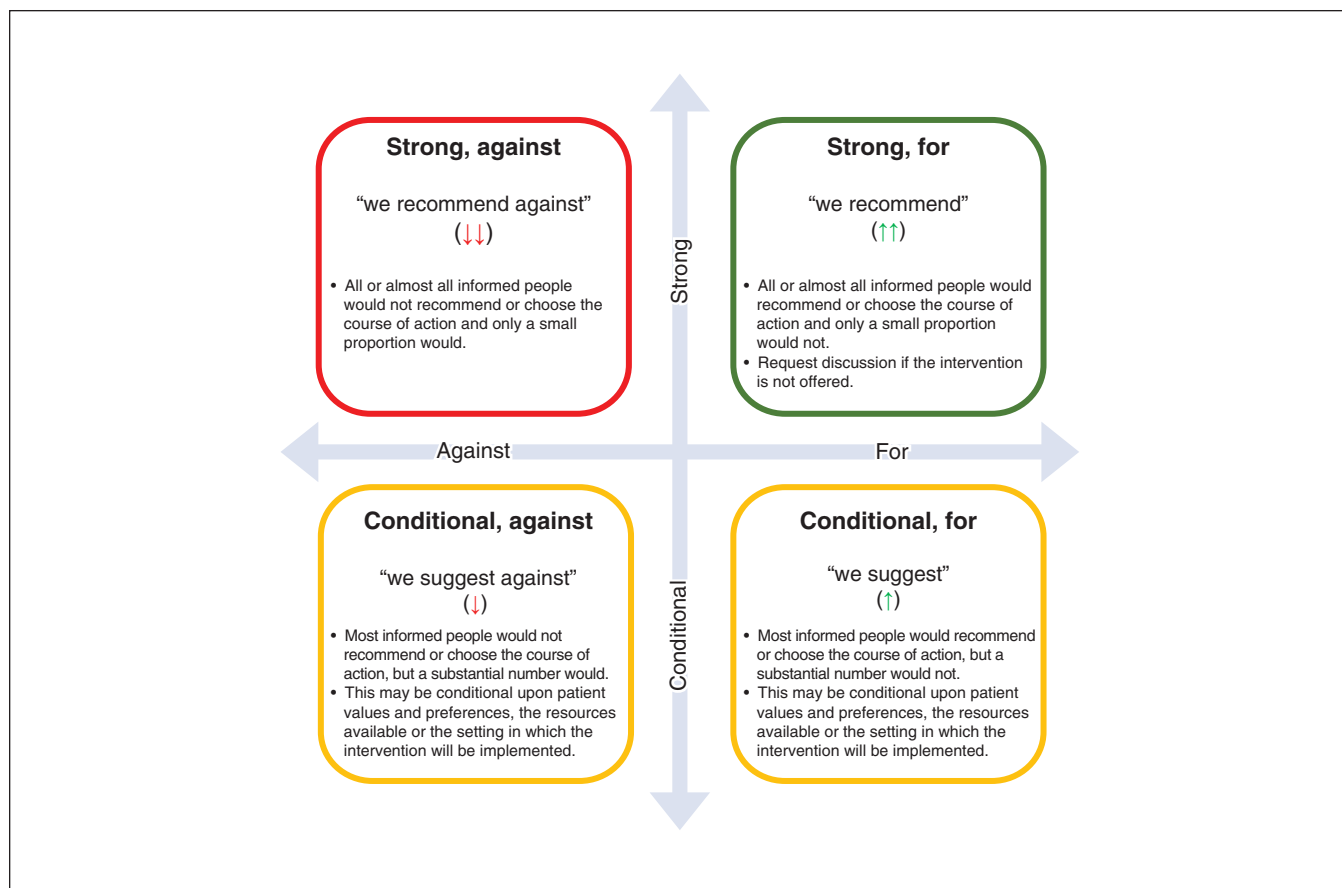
**Strong, against**

“we recommend against”
(↓↓)

• All or almost all informed people would not recommend or choose the course of action and only a small proportion would.

**Strong, for**

“we recommend”
(↑↑)

• All or almost all informed people would recommend or choose the course of action and only a small proportion would not.
• Request discussion if the intervention is not offered.

Strong

Against

For

**Conditional, against**

“we suggest against”
(↓)

• Most informed people would not recommend or choose the course of action, but a substantial number would.
• This may be conditional upon patient values and preferences, the resources available or the setting in which the intervention will be implemented.

Conditional

**Conditional, for**

“we suggest”
(↑)

• Most informed people would recommend or choose the course of action, but a substantial number would not.
• This may be conditional upon patient values and preferences, the resources available or the setting in which the intervention will be implemented.